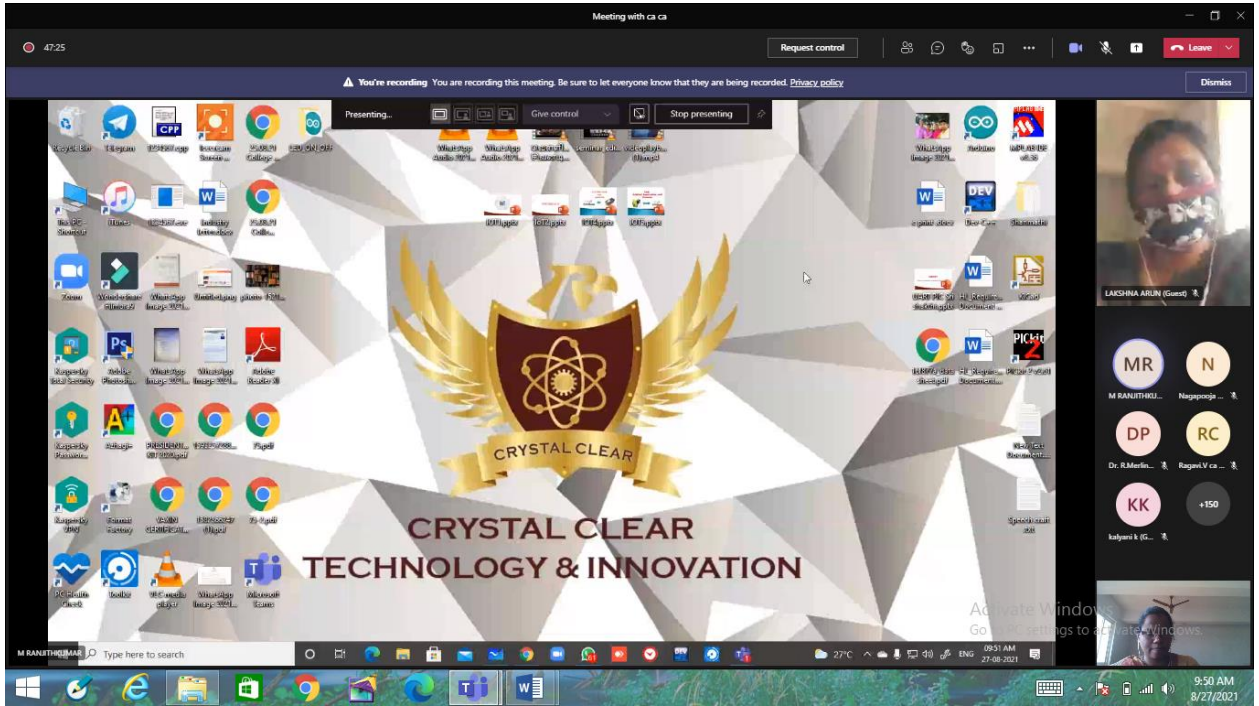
Meeting with ca ca

47:25

Request control

Leave

You're recording You are recording this meeting. Be sure to let everyone know that they are being recorded. Privacy policy

Dismiss

Presenting...

Give control

Stop presenting

CRYSTAL CLEAR

CRYSTAL CLEAR
TECHNOLOGY & INNOVATION

LAKSHNA ARUN (Guest)

MR
M RANJITHKU...

N
Nagapooja ...

DP
Dr. R.Merlin...

RC
Ragavi.V ca ...

KK
kalyani k (G...

+150

Activate Windows
Go to PC settings to activate Windows.

M RANJITHKUMAR

Type here to search

27°C

ENG

09:51 AM
27-08-2021

9:50 AM
8/27/2021